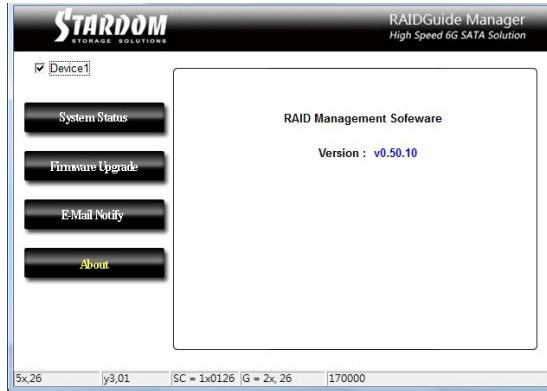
STARDOM
STORAGE SOLUTIONS

RAIDGuide Manager
High Speed 6G SATA Solution

Device1

System Status

Firmware Upgrade

E-Mail Notify

About

RAID Management Sofeware

Version : v0.50.10

5x,26 | y3,01 | SC = 1x0126 | G = 2x, 26 | 170000